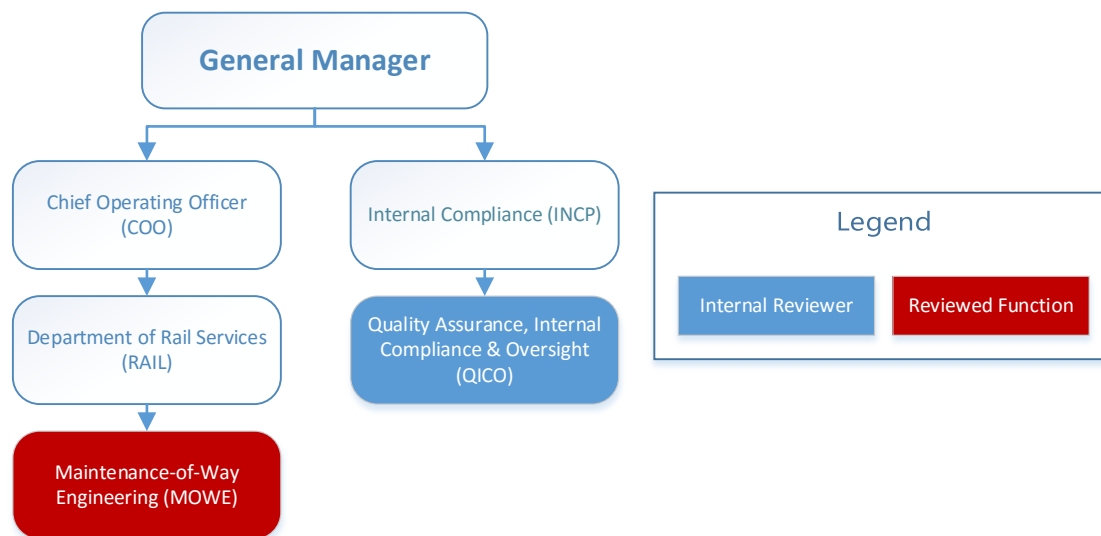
General Manager

Chief Operating Officer (COO)

Department of Rail Services (RAIL)

Maintenance-of-Way Engineering (MOWE)

Internal Compliance (INCP)

Quality Assurance, Internal Compliance & Oversight (QICO)

Legend

Internal Reviewer

Reviewed Function